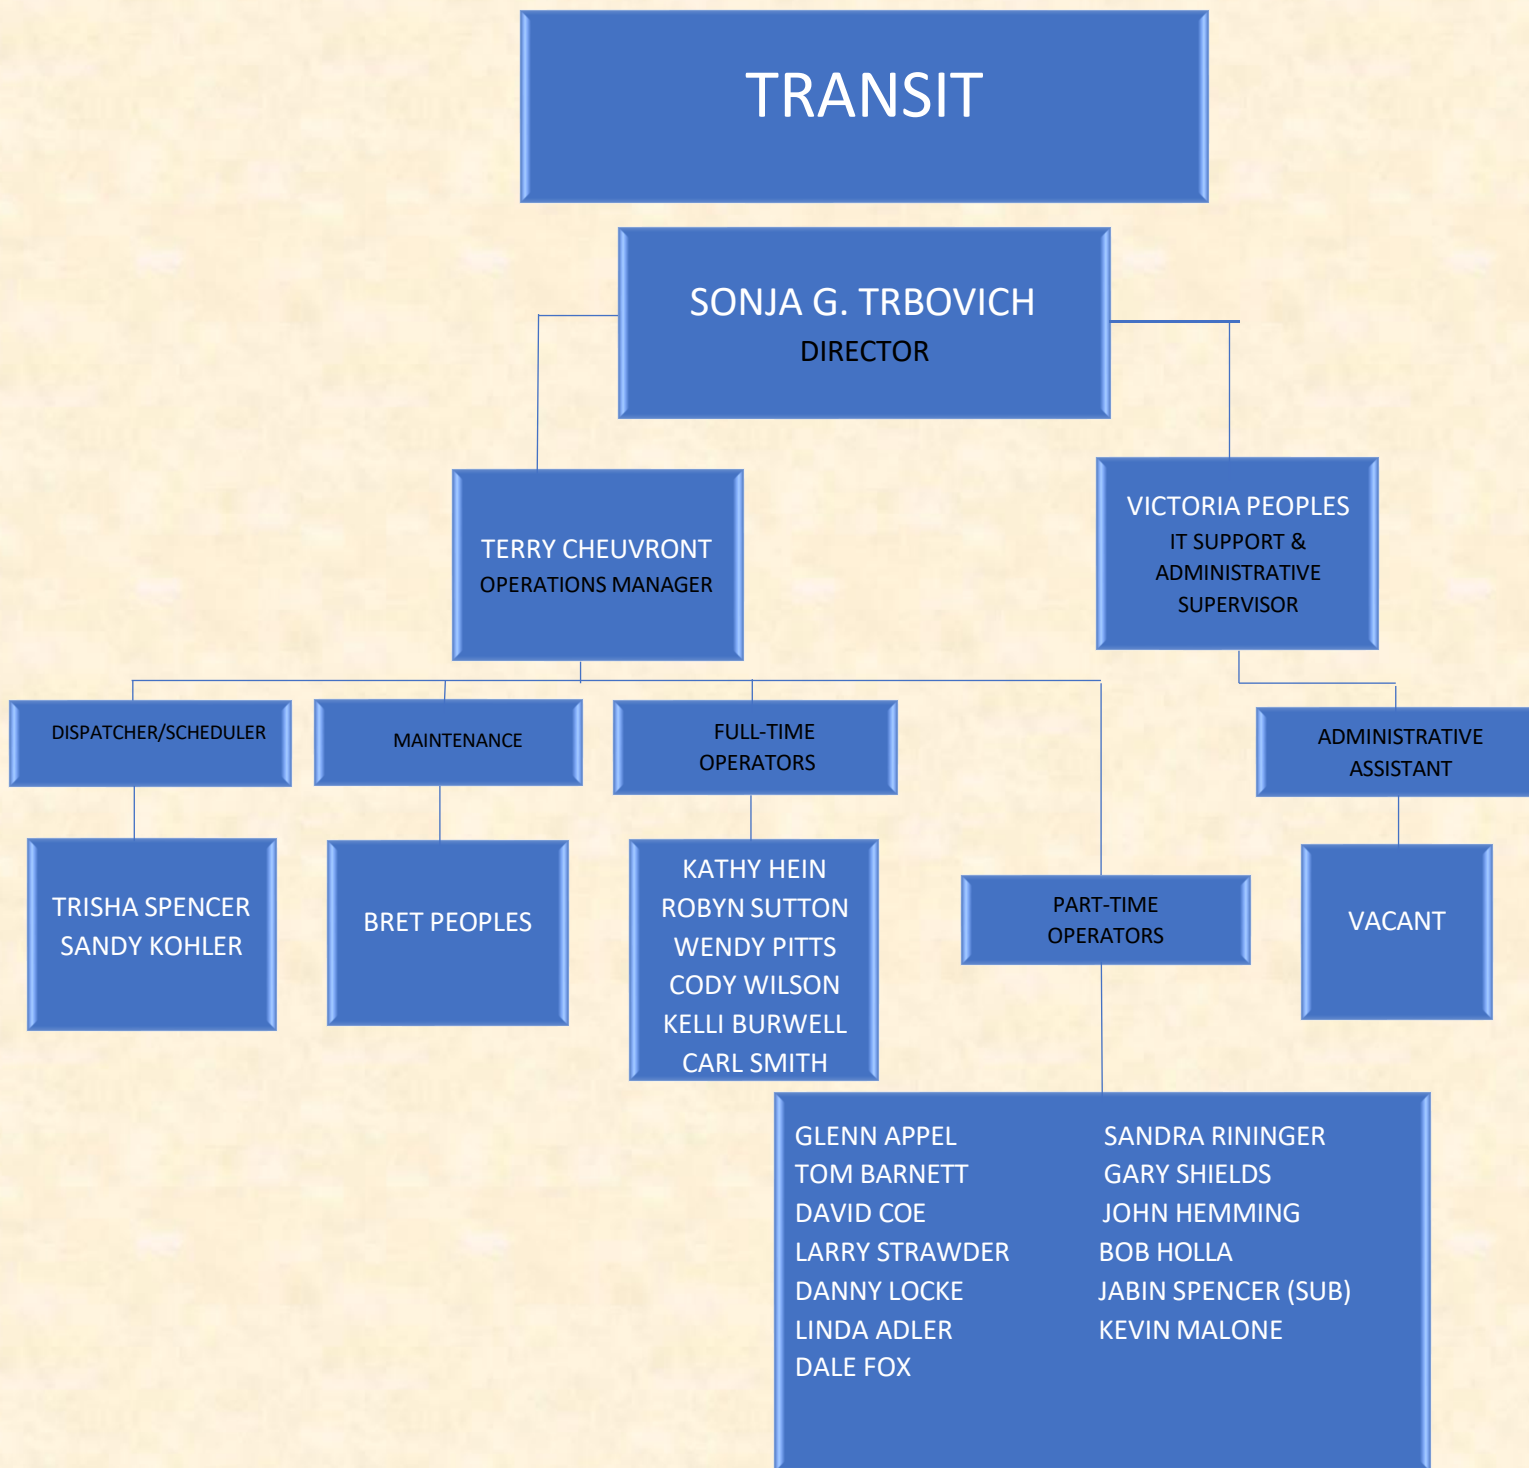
TRANSIT

SONJA G. TRBOVICH
DIRECTOR

TERRY CHEUVRONT
OPERATIONS MANAGER

VICTORIA PEOPLES
IT SUPPORT & ADMINISTRATIVE SUPERVISOR

DISPATCHER/SCHEDULER

MAINTENANCE

FULL-TIME OPERATORS

ADMINISTRATIVE ASSISTANT

TRISHA SPENCER
SANDY KOHLER

BRET PEOPLES

KATHY HEIN
ROBYN SUTTON
WENDY PITTS
CODY WILSON
KELLI BURWELL
CARL SMITH

PART-TIME OPERATORS

VACANT

GLENN APPEL
TOM BARNETT
DAVID COE
LARRY STRAWDER
DANNY LOCKE
LINDA ADLER
DALE FOX

SANDRA RININGER
GARY SHIELDS
JOHN HEMMING
BOB HOLLA
JABIN SPENCER (SUB)
KEVIN MALONE